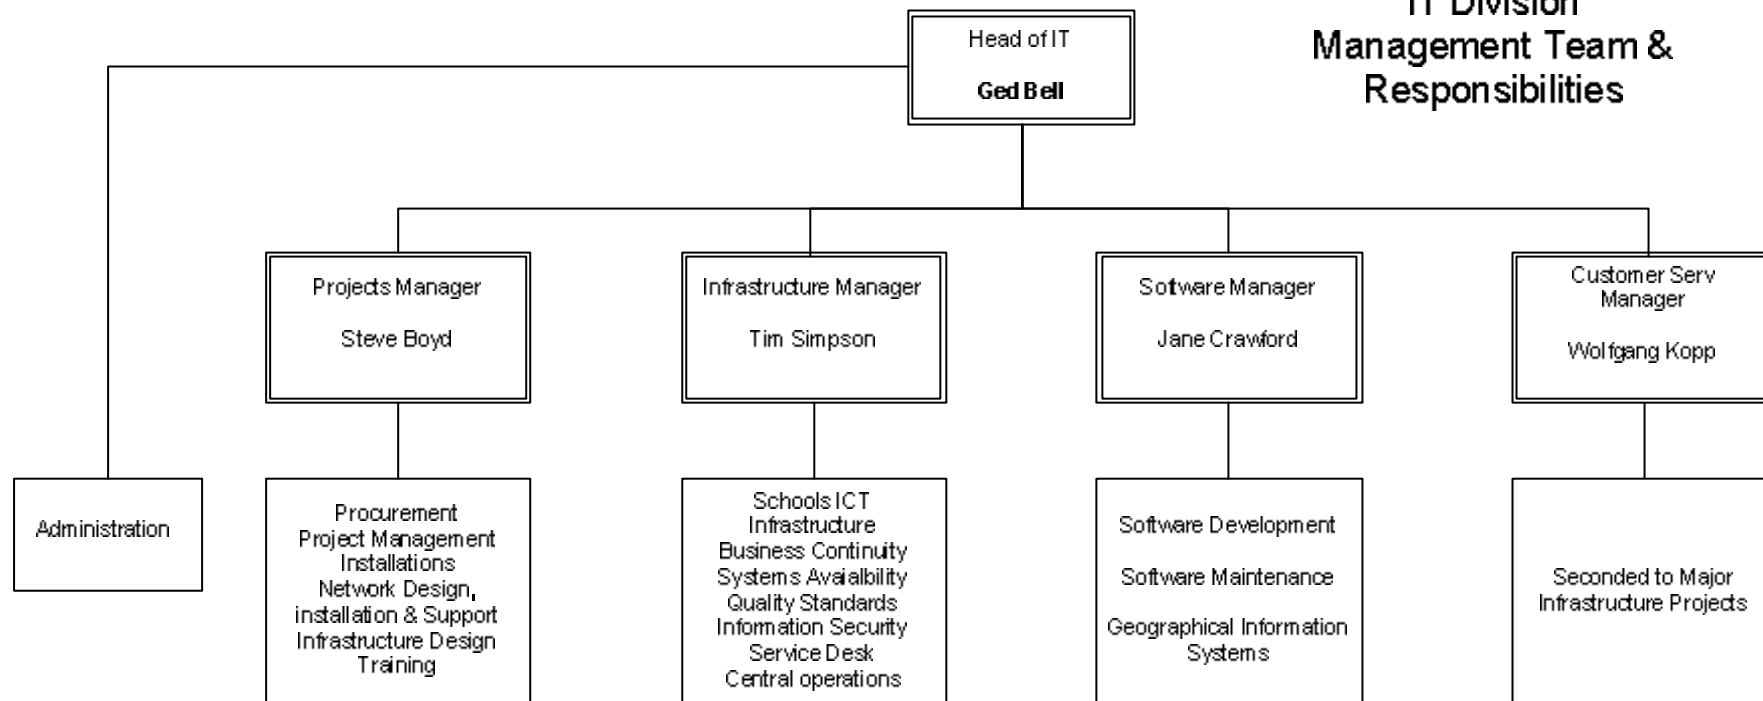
IT Division
Management Team &
Responsibilities

Head of IT

Ged Bell

Projects Manager

Steve Boyd

Infrastructure Manager

Tim Simpson

Software Manager

Jane Crawford

Customer Serv
Manager

Wolfgang Kopp

Administration

Procurement
Project Management
Installations
Network Design,
installation & Support
Infrastructure Design
Training

Schools ICT
Infrastructure
Business Continuity
Systems Avaialbility
Quality Standards
Information Security
Service Desk
Central operations

Software Development

Software Maintenance

Geographical Information
Systems

Seconded to Major
Infrastructure Projects